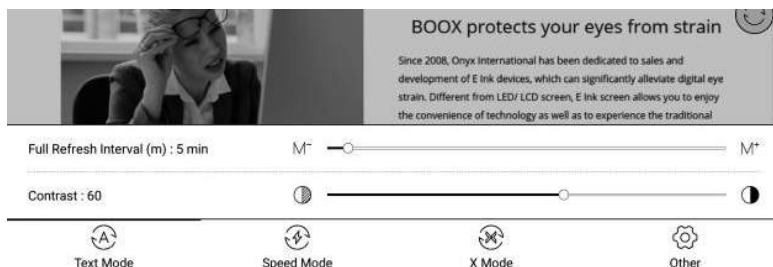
BOOX protects your eyes from strain

Since 2008, Onyx International has been dedicated to sales and development of E Ink devices, which can significantly alleviate digital eye strain. Different from LED/ LCD screen, E Ink screen allows you to enjoy the convenience of technology as well as to experience the traditional

Full Refresh Interval (m) : 5 min

M⁻

M⁺

Contrast : 60

Text Mode

Speed Mode

X Mode

Other